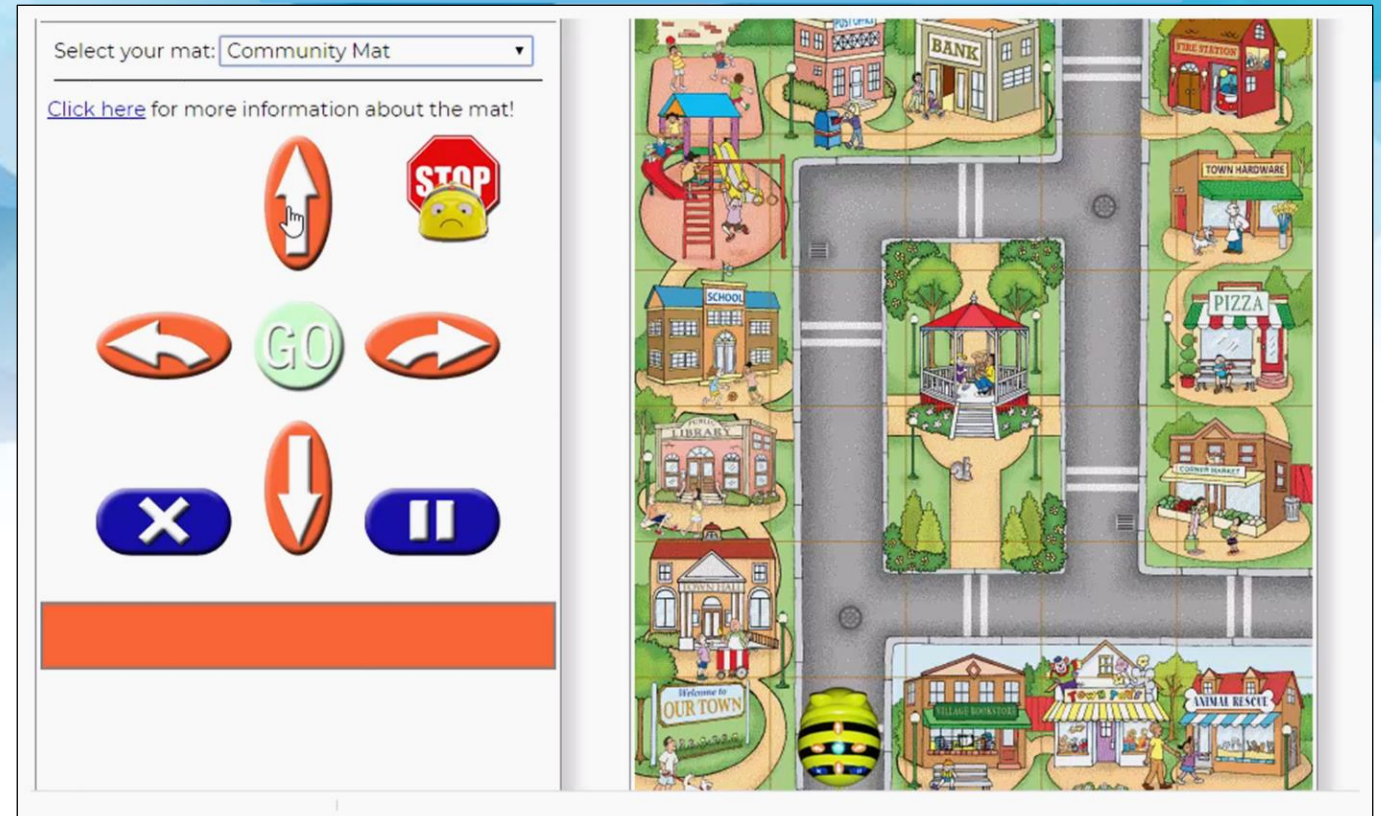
Select your mat: Community Mat ▾

Click here for more information about the mat!

STOP

GO

POST OFFICE

BANK

FIRE STATION

TOWN HARDWARE

SCHOOL

PIZZA

PUBLIC LIBRARY

CORNER MARKET

TOWN HALL

Welcome to OUR TOWN

VILLAGE BOOKSTORE

TOWN PUFFS

ANIMAL RESCUE